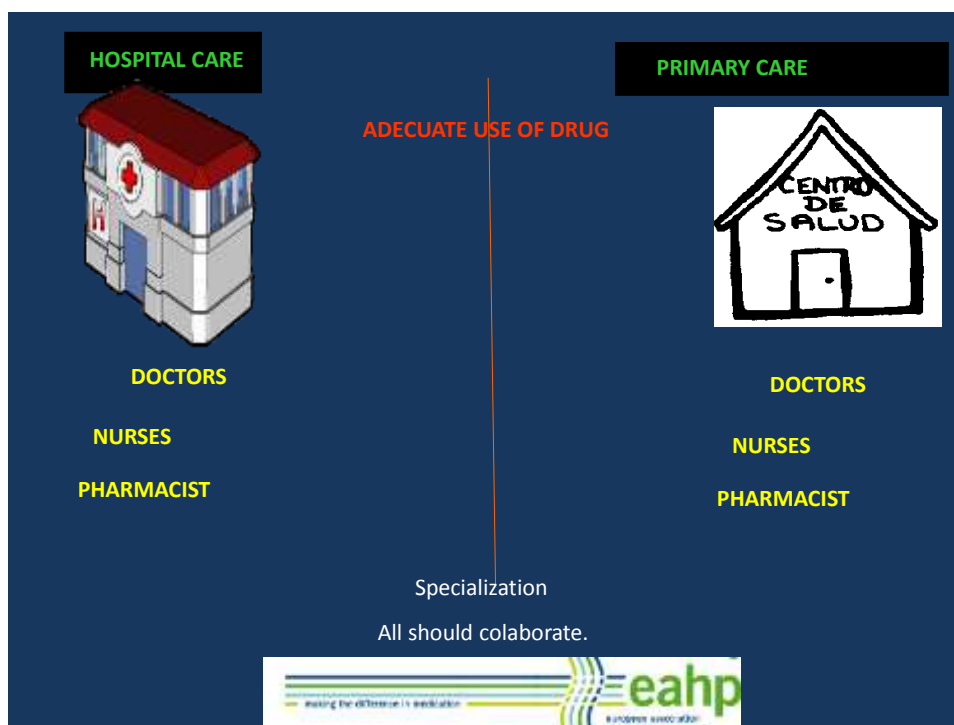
HOSPITAL CARE

PRIMARY CARE

ADECUATE USE OF DRUG

CENTRO DE SALUD

DOCTORS

NURSES

PHARMACIST

DOCTORS

NURSES

PHARMACIST

Specialization

All should colaborate.

making the difference in medication

eahp

european association